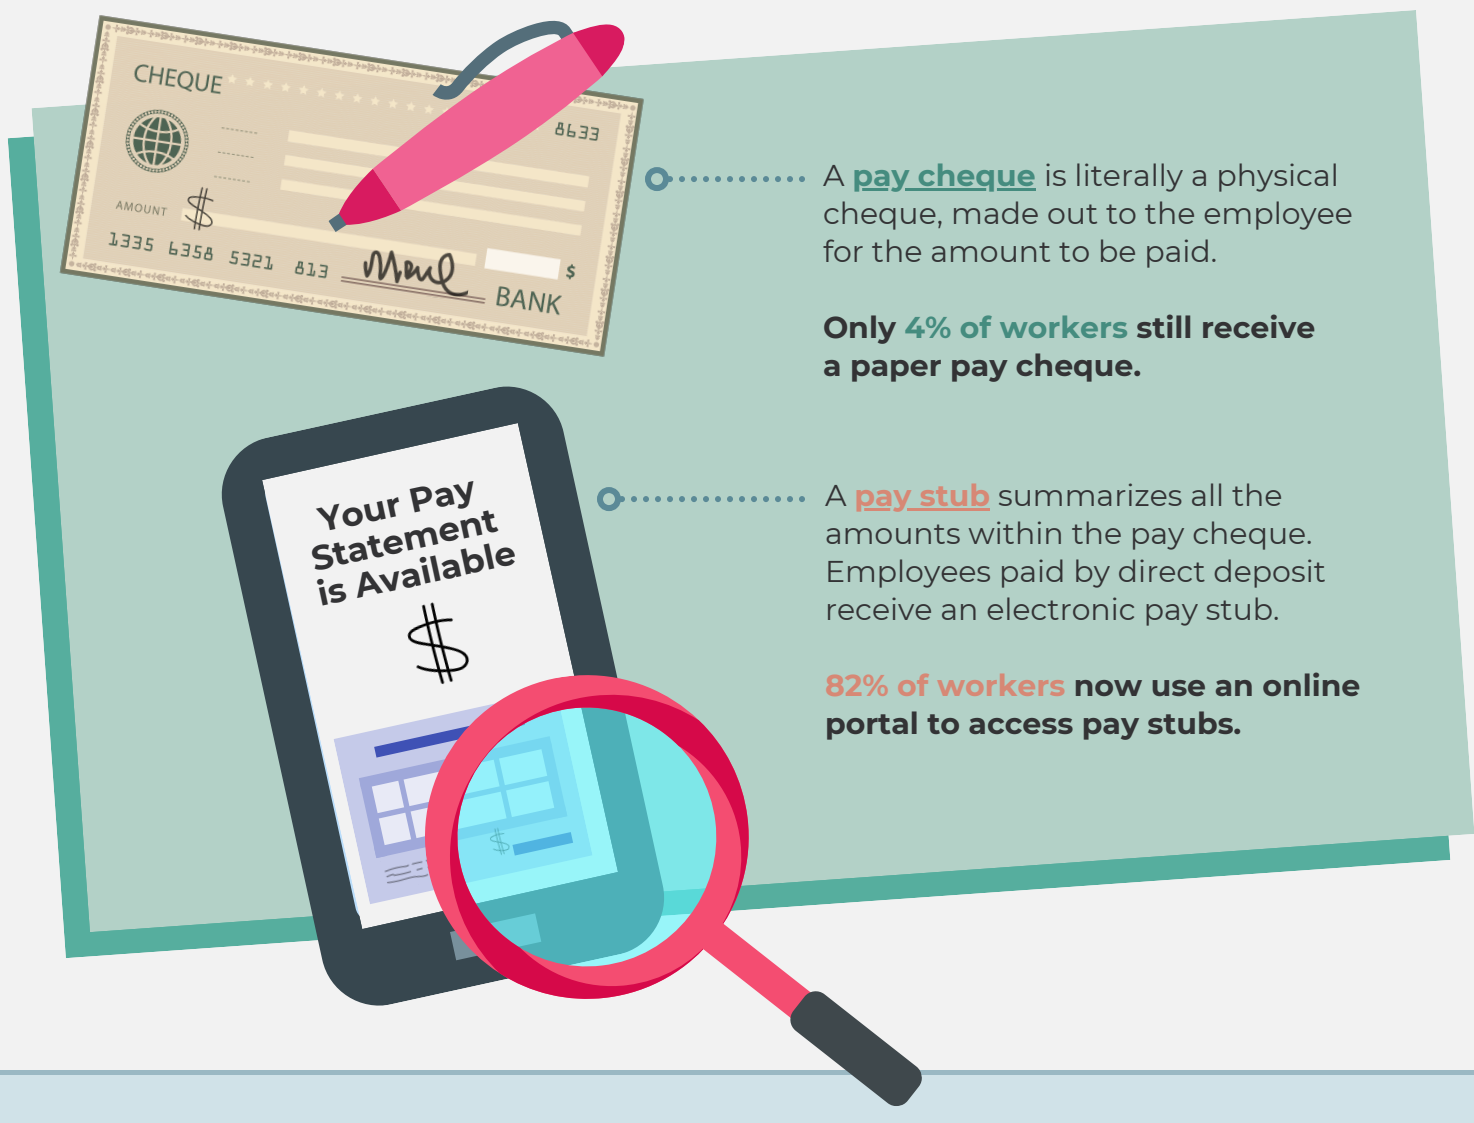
CHEQUE

8633

AMOUNT $

1335 6358 5321 813 Merl BANK $

A pay cheque is literally a physical cheque, made out to the employee for the amount to be paid.

Only 4% of workers still receive a paper pay cheque.

Your Pay Statement is Available

$

$

A pay stub summarizes all the amounts within the pay cheque. Employees paid by direct deposit receive an electronic pay stub.

82% of workers now use an online portal to access pay stubs.